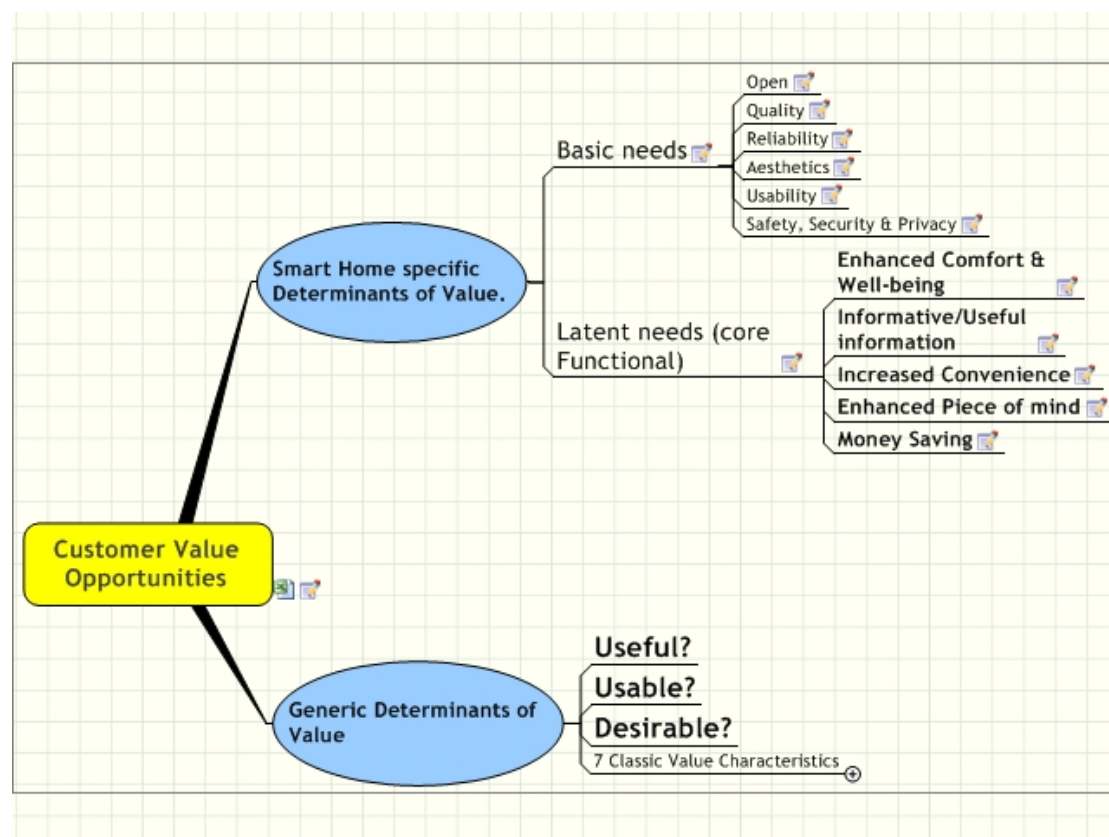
Customer Value Opportunities

Smart Home specific Determinants of Value.

Basic needs

Open

Quality

Reliability

Aesthetics

Usability

Safety, Security & Privacy

Latent needs (core Functional)

Enhanced Comfort & Well-being

Informative/Useful information

Increased Convenience

Enhanced Piece of mind

Money Saving

Generic Determinants of Value

Useful?

Usable?

Desirable?

7 Classic Value Characteristics